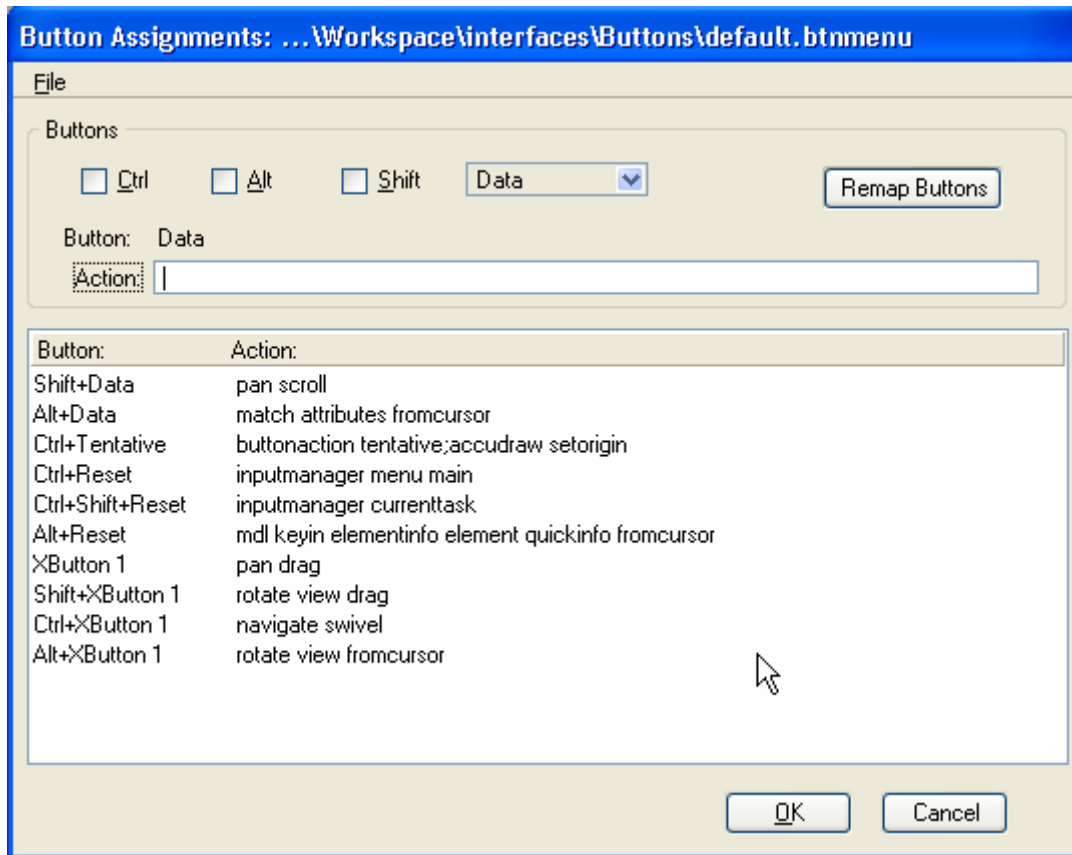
Button Assignments: ...\Workspace\interfaces\Buttons\default.btnmenu

File

Buttons

Ctrl Alt Shift Data

Remap Buttons

Button: Data

Action:

| Button: | Action: |
|---|---|
| Shift+Data | pan scroll |
| Alt+Data | match attributes fromcursor |
| Ctrl+Tentative | buttonaction tentative;accudraw setorigin |
| Ctrl+Reset | inputmanager menu main |
| Ctrl+Shift+Reset | inputmanager currenttask |
| Alt+Reset | mdl keyin elementinfo element quickinfo fromcursor |
| XButton 1 | pan drag |
| Shift+XButton 1 | rotate view drag |
| Ctrl+XButton 1 | navigate swivel |
| Alt+XButton 1 | rotate view fromcursor |

OK Cancel